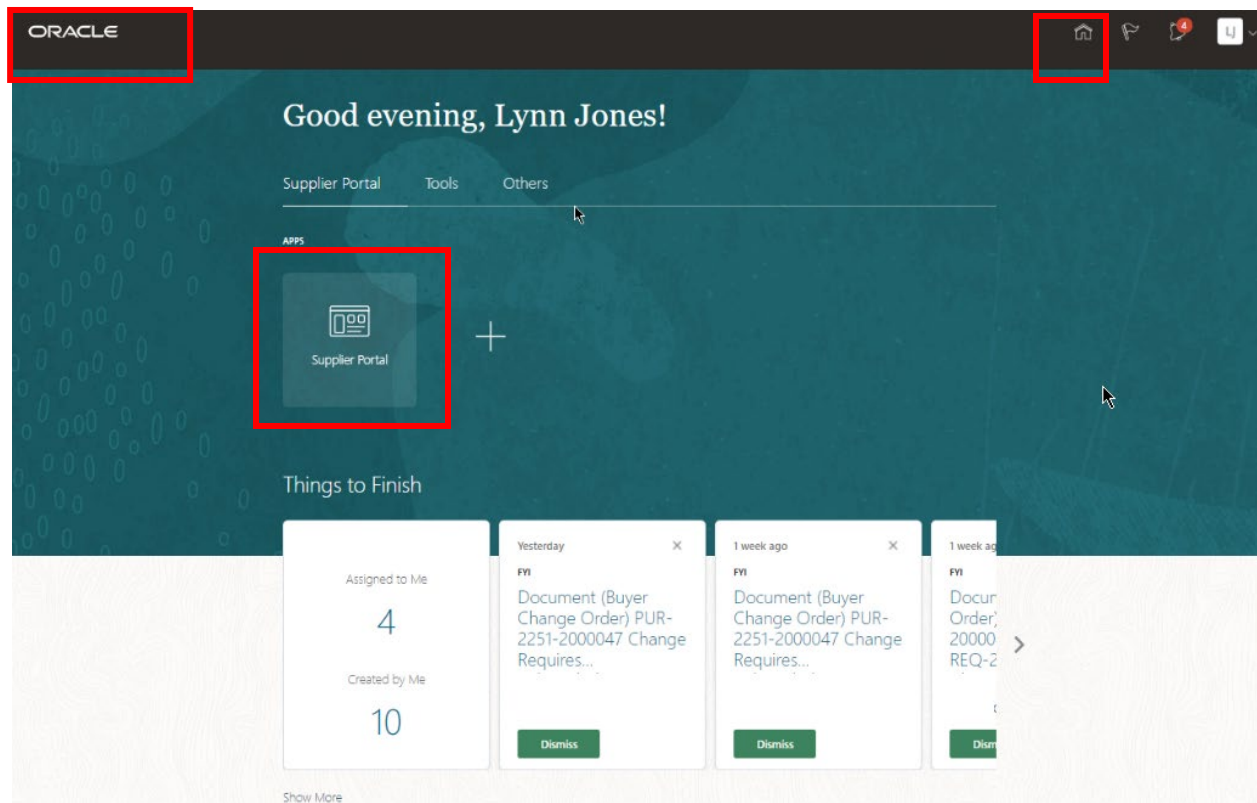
ORACLE

4

LJ

Good evening, Lynn Jones!

Supplier Portal Tools Others

APPS

Supplier Portal

Things to Finish

Assigned to Me
4
Created by Me
10

Yesterday
FYI
Document (Buyer Change Order) PUR-2251-2000047 Change Requires...
Dismiss

1 week ago
FYI
Document (Buyer Change Order) PUR-2251-2000047 Change Requires...
Dismiss

1 week ag
FYI
Docur Order) 20000 REQ-2
Dism

Show More